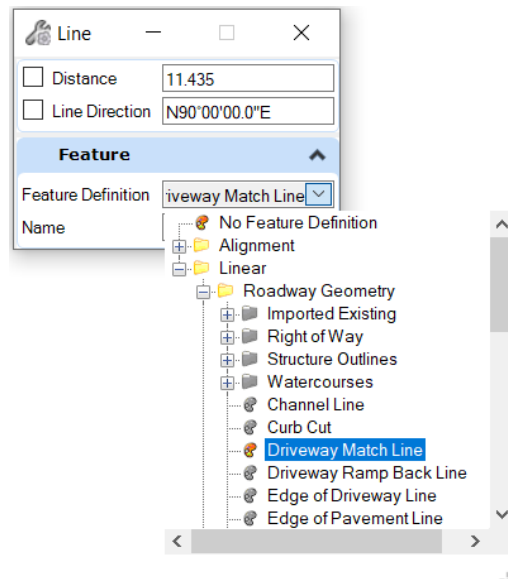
Line

Distance 11.435

Line Direction N90°00'00.0"E

Feature

Feature Definition riveway Match Line

Name

No Feature Definition
Alignment
Linear
Roadway Geometry
Imported Existing
Right of Way
Structure Outlines
Watercourses
Channel Line
Curb Cut
Driveway Match Line
Driveway Ramp Back Line
Edge of Driveway Line
Edge of Pavement Line